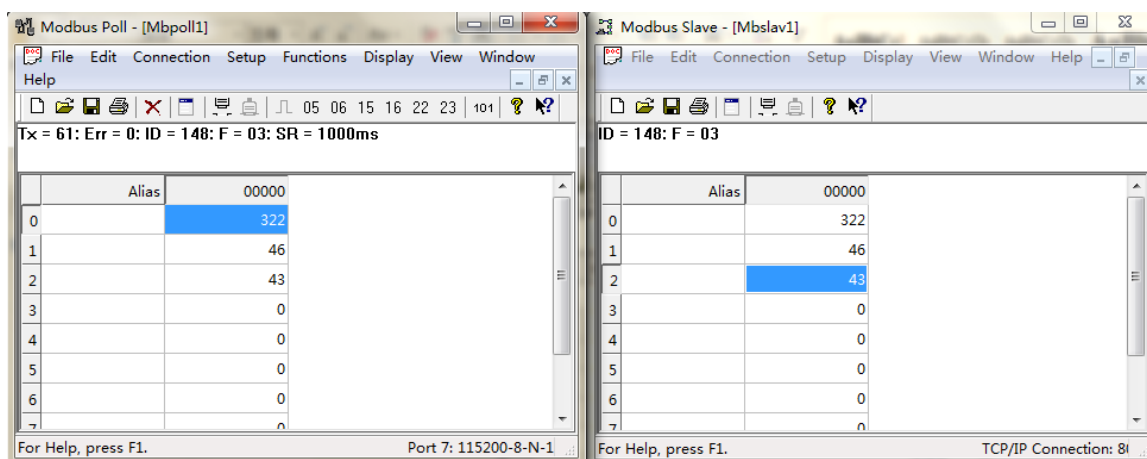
Modbus Poll - [Mbpoll1]

File Edit Connection Setup Functions Display View Window Help

05 06 15 16 22 23 101

Tx = 61: Err = 0: ID = 148: F = 03: SR = 1000ms

| | Alias | 00000 |
|---|---|---|
| 0 | | 322 |
| 1 | | 46 |
| 2 | | 43 |
| 3 | | 0 |
| 4 | | 0 |
| 5 | | 0 |
| 6 | | 0 |
| 7 | | 0 |

For Help, press F1.

Port 7: 115200-8-N-1

Modbus Slave - [Mbslav1]

File Edit Connection Setup Display View Window Help

ID = 148: F = 03

| | Alias | 00000 |
|---|---|---|
| 0 | | 322 |
| 1 | | 46 |
| 2 | | 43 |
| 3 | | 0 |
| 4 | | 0 |
| 5 | | 0 |
| 6 | | 0 |
| 7 | | 0 |

For Help, press F1.

TCP/IP Connection: 8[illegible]